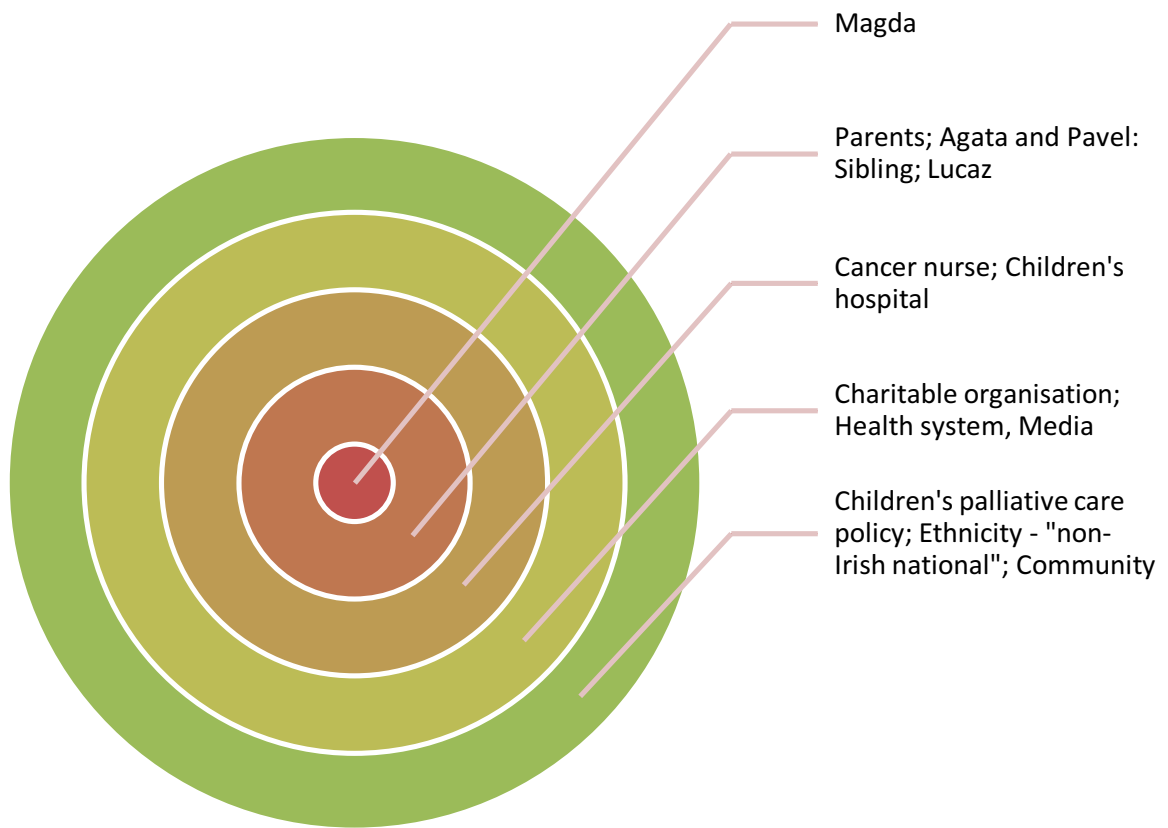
Magda

Parents; Agata and Pavel: Sibling; Lucaz

Cancer nurse; Children's hospital

Charitable organisation; Health system, Media

Children's palliative care policy; Ethnicity - "non-Irish national"; Community